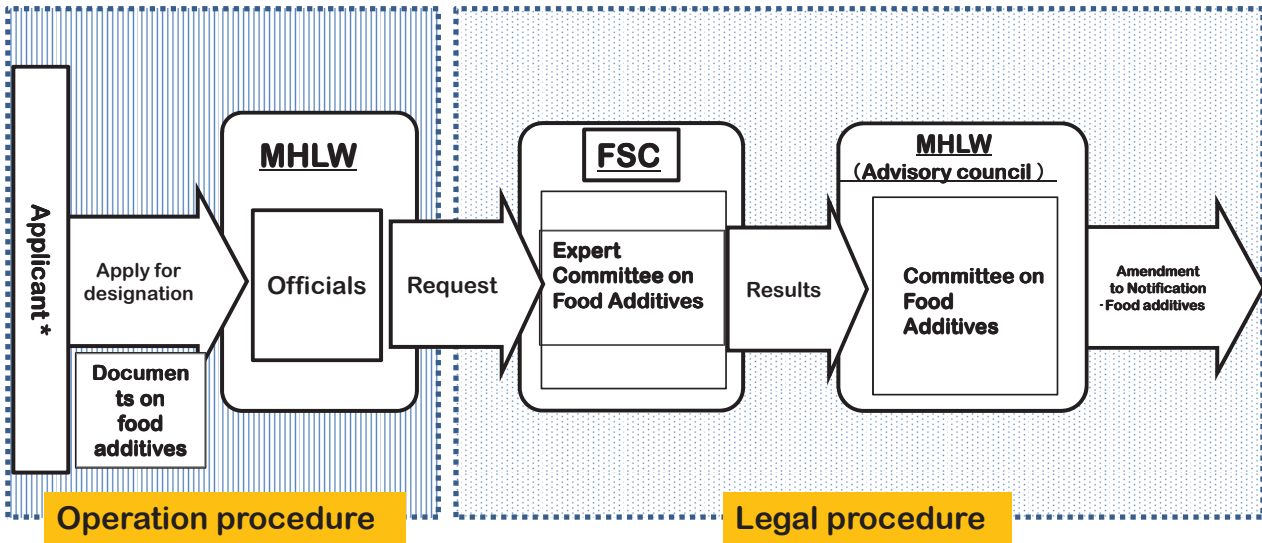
Applicant *

Apply for designation

Documents on food additives

MHLW

Officials

Request

FSC

Expert Committee on Food Additives

Results

MHLW
（Advisory council）

Committee on Food Additives

Amendment to Notification
- Food additives

Operation procedure

Legal procedure